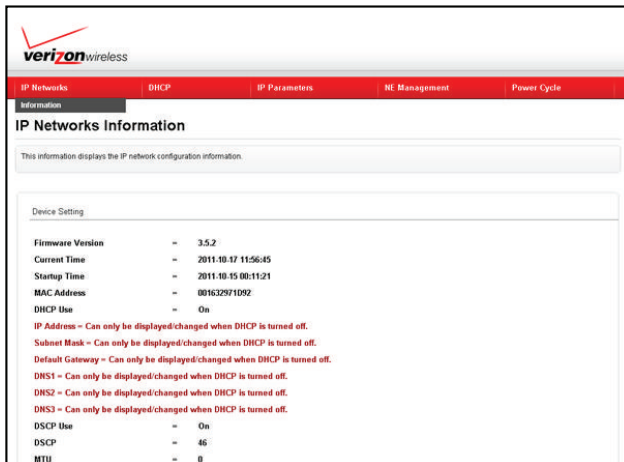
verizonwireless

IP Networks | DHCP | IP Parameters | NE Management | Power Cycle

Information

IP Networks Information

This information displays the IP network configuration information.

Device Setting

| | | |
|---|---|---|
| Firmware Version | = | 3.5.2 |
| Current Time | = | 2011-10-17 11:56:45 |
| Startup Time | = | 2011-10-15 00:11:21 |
| MAC Address | = | 001632971D92 |
| DHCP Use | = | On |

IP Address = Can only be displayed/changed when DHCP is turned off.
Subnet Mask = Can only be displayed/changed when DHCP is turned off.
Default Gateway = Can only be displayed/changed when DHCP is turned off.
DNS1 = Can only be displayed/changed when DHCP is turned off.
DNS2 = Can only be displayed/changed when DHCP is turned off.
DNS3 = Can only be displayed/changed when DHCP is turned off.

| | | |
|---|---|---|
| DSCP Use | = | On |
| DSCP | = | 46 |
| MTU | = | 0 |